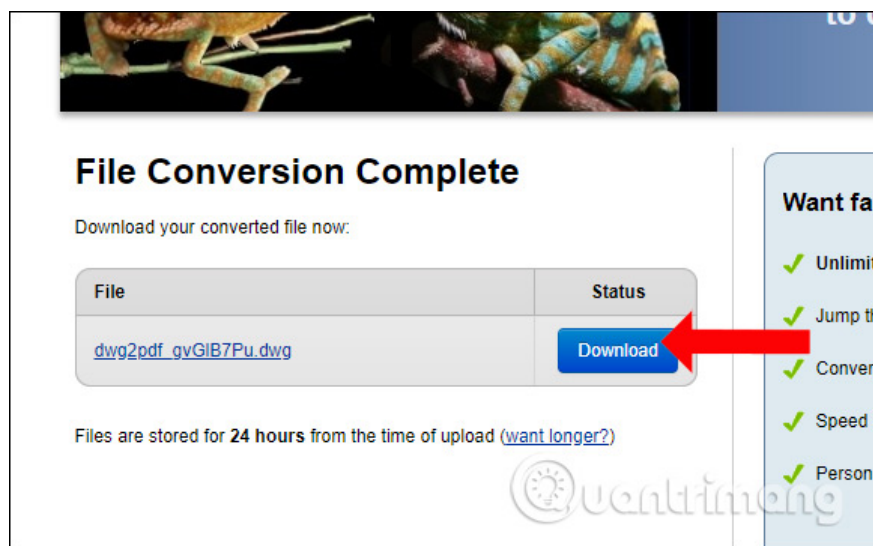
to c

File Conversion Complete

Download your converted file now:

| File | Status |
|---|---|
| dwg2pdf_gvGlB7Pu.dwg | Download |

Files are stored for **24 hours** from the time of upload (want longer?)

Want fa

Unlimit

Jump th

Conver

Speed

Person

Quantrimang